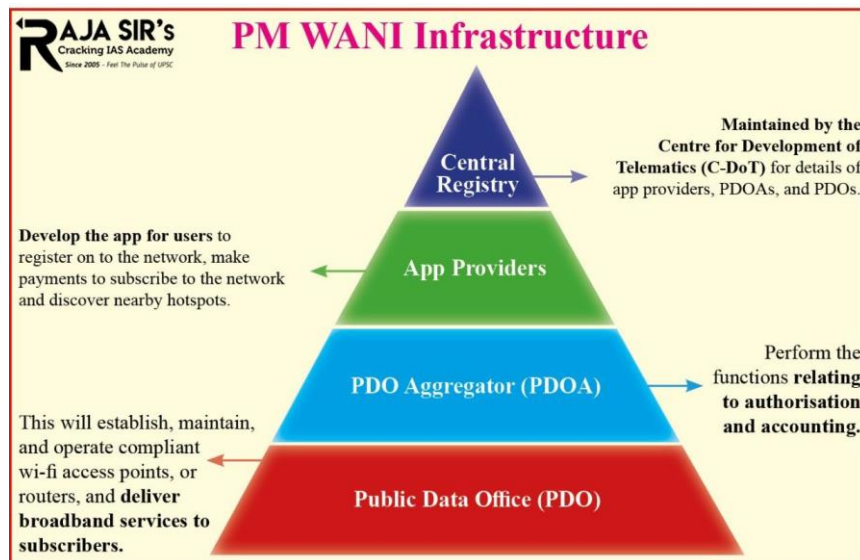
RAJA SIR's
Cracking IAS Academy
Since 2005 - Feel The Pulse of UPSC

PM WANI Infrastructure

Central Registry

Maintained by the Centre for Development of Telematics (C-DoT) for details of app providers, PDOAs, and PDOs.

Develop the app for users to register on to the network, make payments to subscribe to the network and discover nearby hotspots.

App Providers

PDO Aggregator (PDOA)

Perform the functions relating to authorisation and accounting.

This will establish, maintain, and operate compliant wi-fi access points, or routers, and deliver broadband services to subscribers.

Public Data Office (PDO)